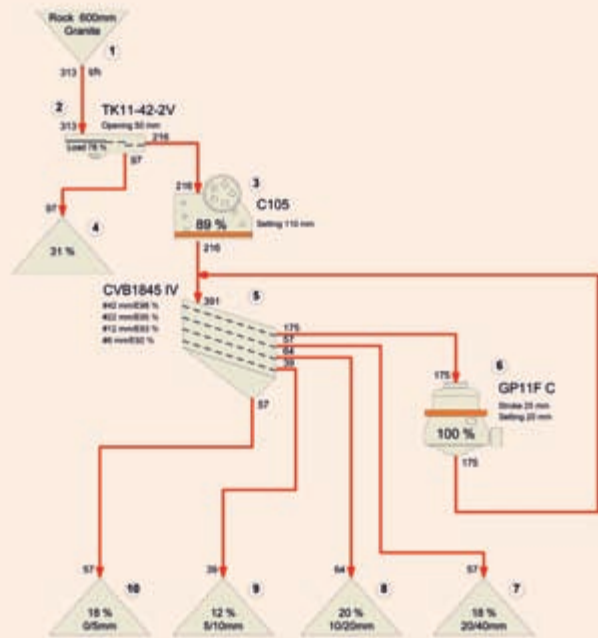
Rock 800mm
Granite

1

313 t/h

2

TK11-42-2V
Opening 50 mm

313

Load 78 %

216

97

97

4

31 %

3

216

C105
Setting 110 mm

89 %

216

CVB1845 IV
#40 mm/E95 %
#22 mm/E95 %
#12 mm/E93 %
#6 mm/E92 %

5

391

175
57
64
39

57

6

175

GP11F C
Stroke 25 mm
Setting 20 mm

100 %

175

57

10

18 %
0/5mm

39

9

12 %
5/10mm

64

8

20 %
10/20mm

57

7

18 %
20/40mm